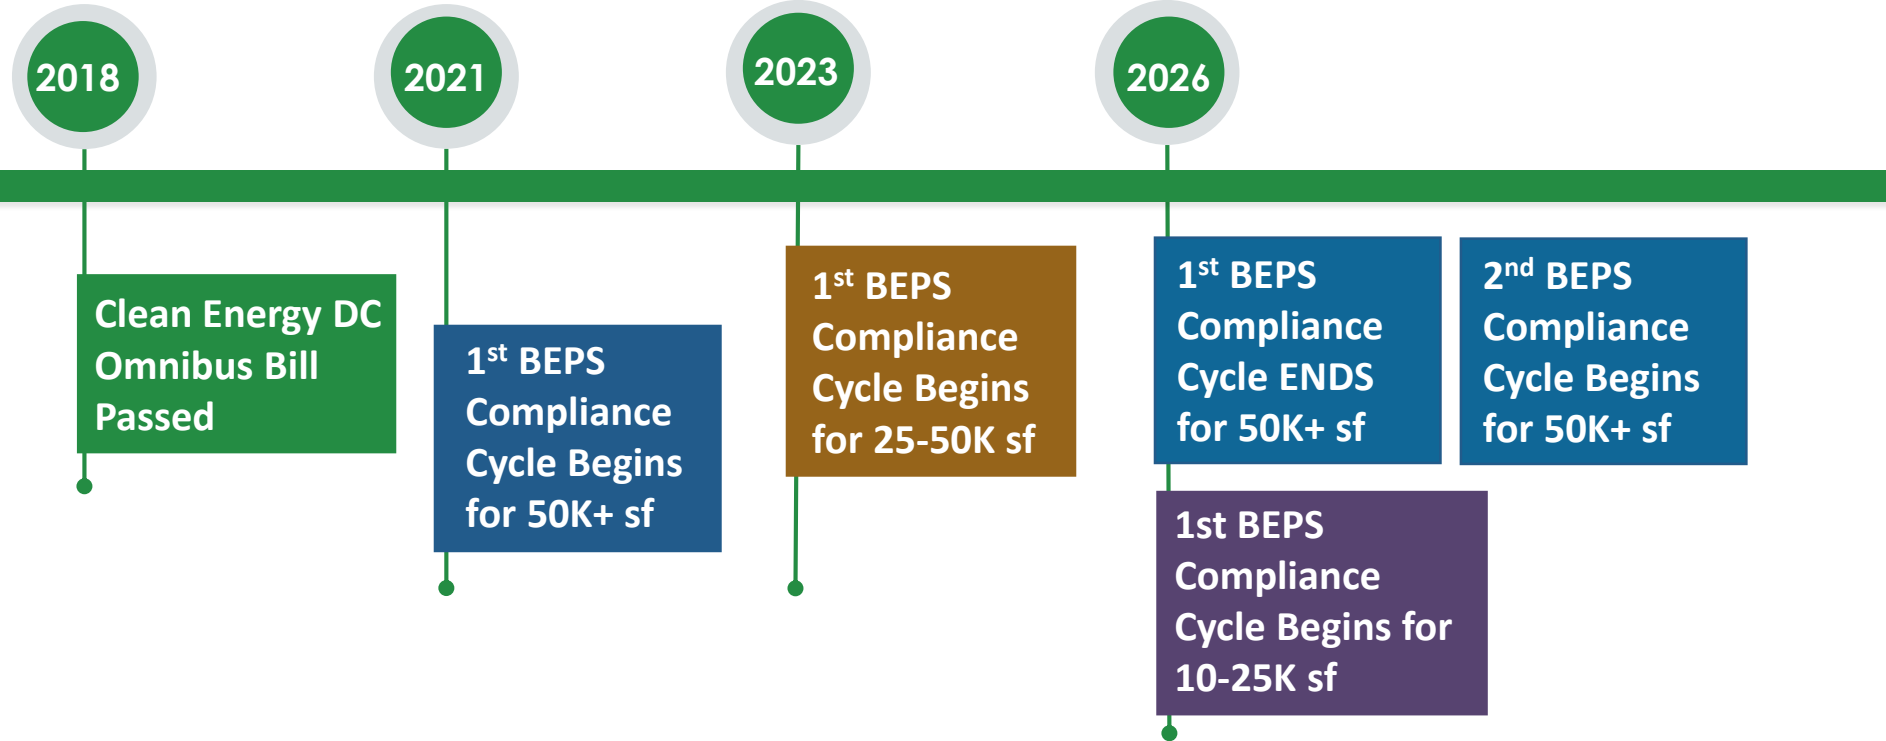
2018

2021

2023

2026

Clean Energy DC Omnibus Bill Passed

1$^{st}$ BEPS Compliance Cycle Begins for 50K+ sf

1$^{st}$ BEPS Compliance Cycle Begins for 25-50K sf

1$^{st}$ BEPS Compliance Cycle ENDS for 50K+ sf

2$^{nd}$ BEPS Compliance Cycle Begins for 50K+ sf

1st BEPS Compliance Cycle Begins for 10-25K sf